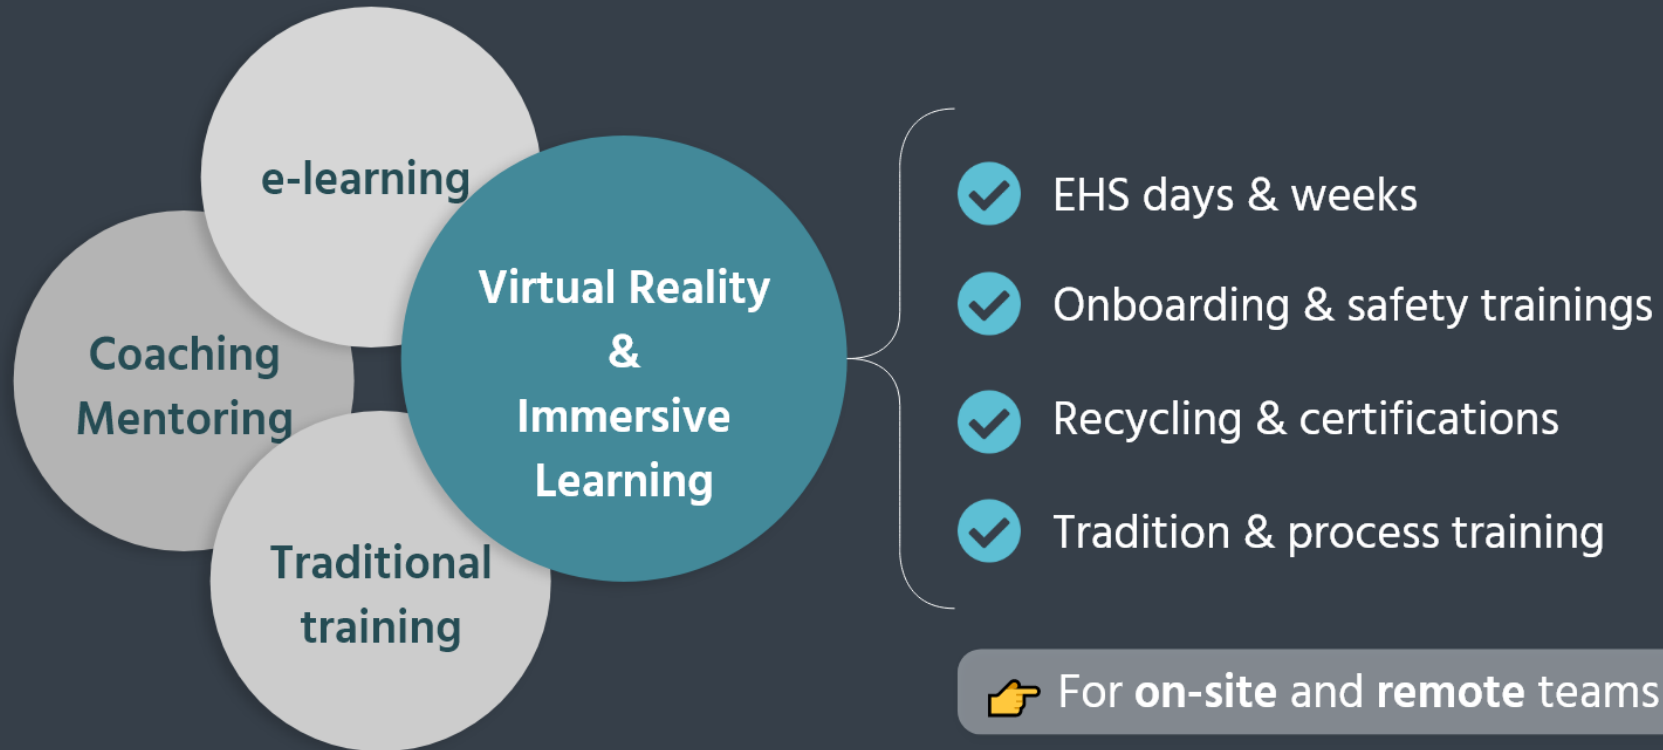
e-learning

Coaching
Mentoring

Traditional training

Virtual Reality & Immersive Learning

EHS days & weeks

Onboarding & safety trainings

Recycling & certifications

Tradition & process training

For **on-site** and **remote** teams